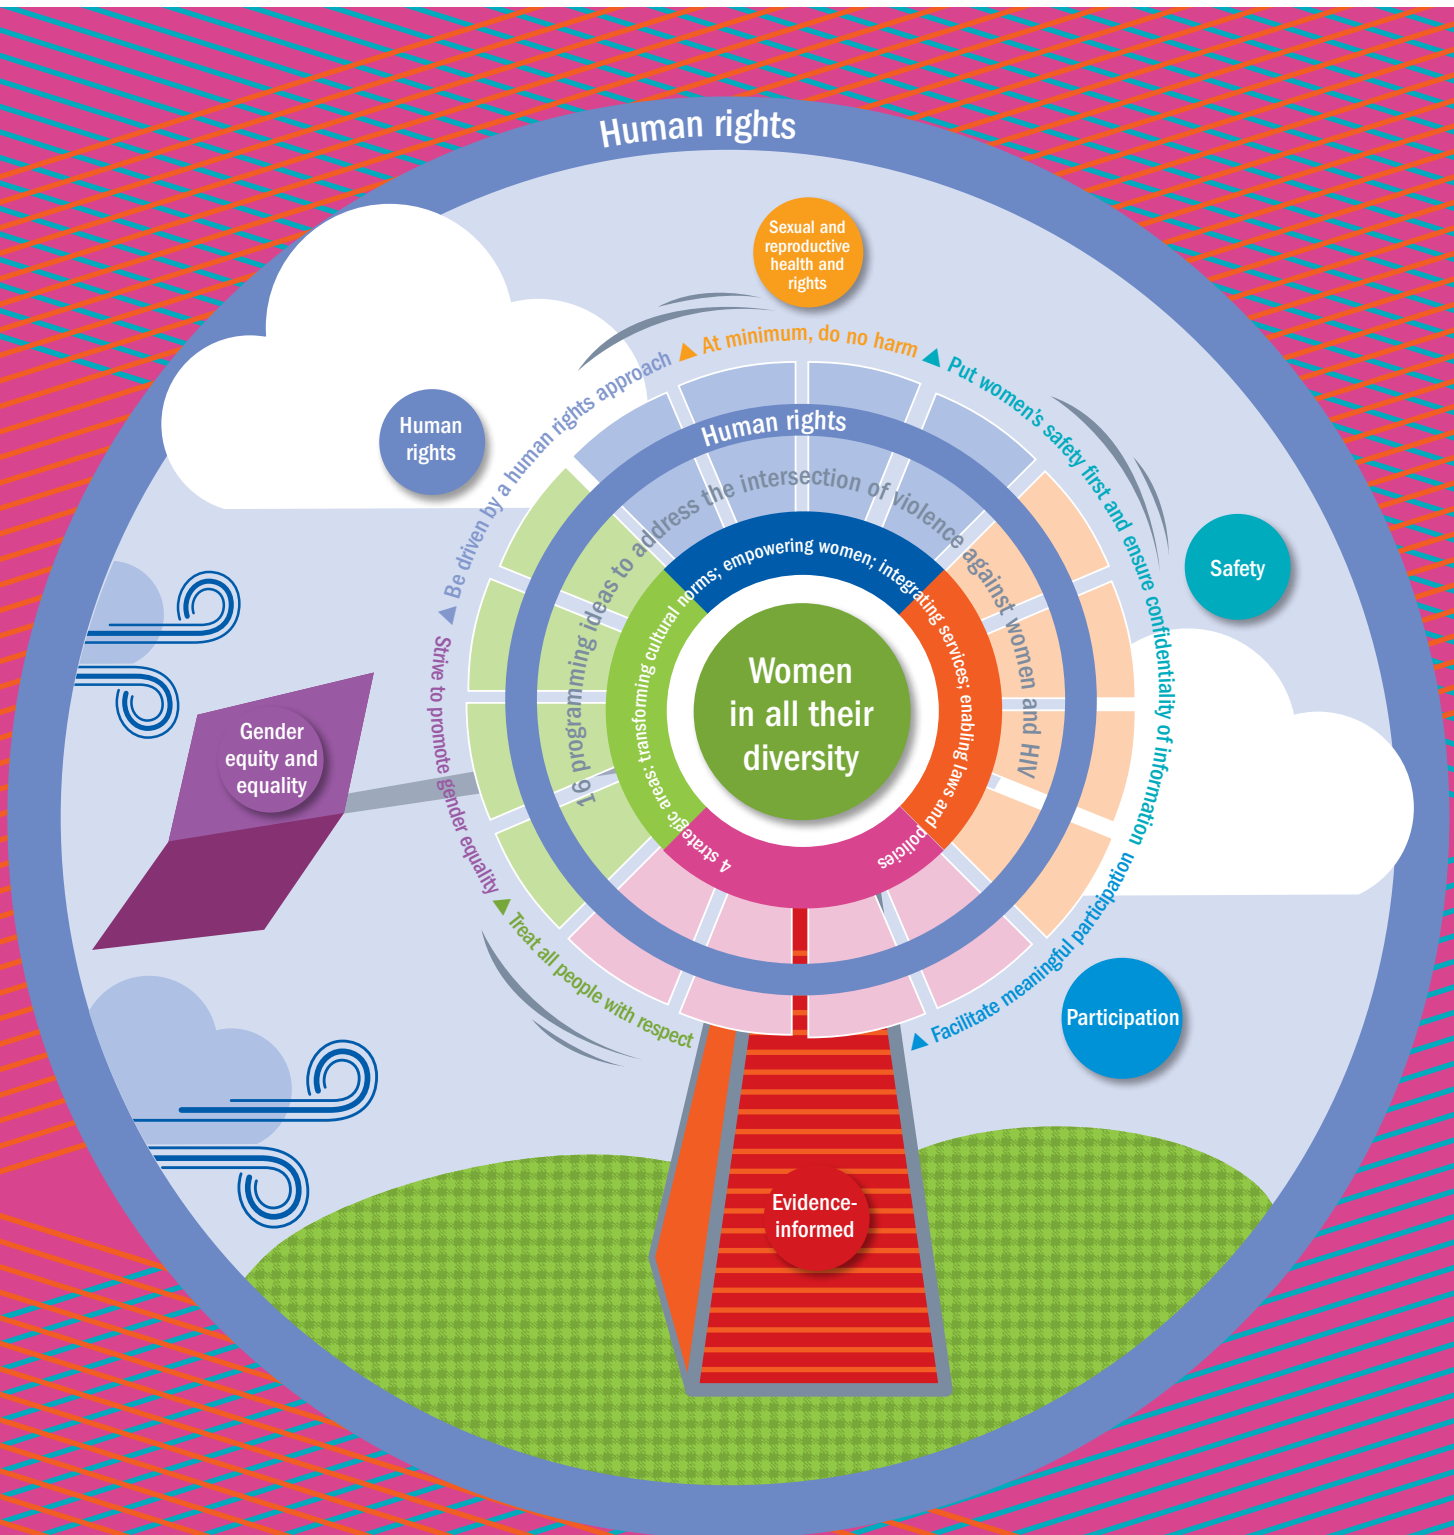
Human rights

Sexual and reproductive health and rights

Human rights

Safety

Gender equity and equality

Participation

Evidence-informed

Be driven by a human rights approach ▲ At minimum, do no harm ▲ Put women's safety first and ensure confidentiality of information ▲ Facilitate meaningful participation

Strive to promote gender equality ▲ Treat all people with respect

Human rights

16 programming ideas to address the intersection of violence against women and HIV

4 strategic areas: transforming cultural norms; empowering women; integrating services; enabling laws and policies

Women in all their diversity